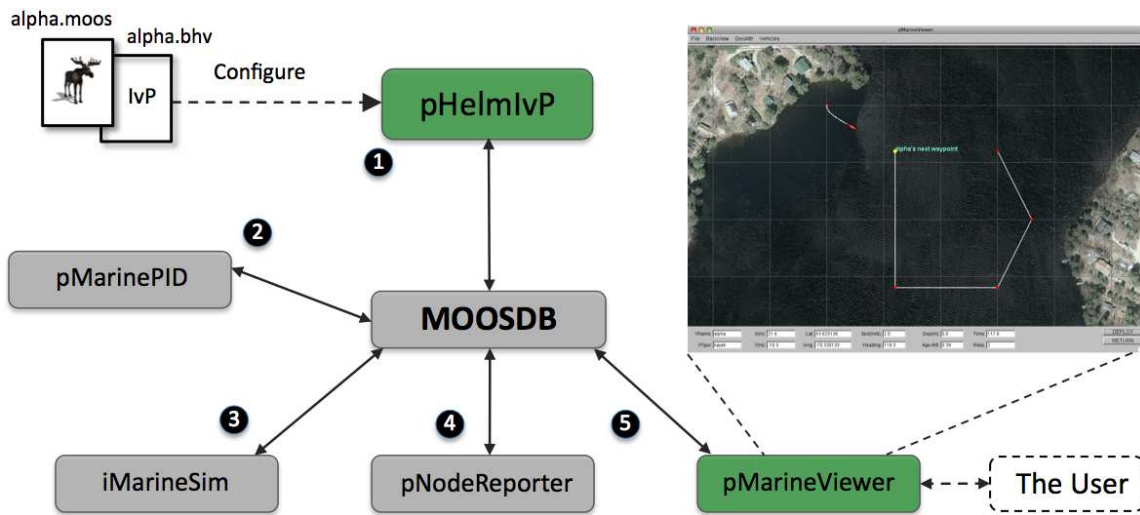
alpha.moos

alpha.bhv

IvP

Configure

pHelmIvP

1

2

pMarinePID

MOOSDB

3

4

5

iMarineSim

pNodeReporter

pMarineViewer

The User

pMarineViewer

File BackView GeoAttr Vehicles

alpha's next waypoint

DEPLOY

RETURN